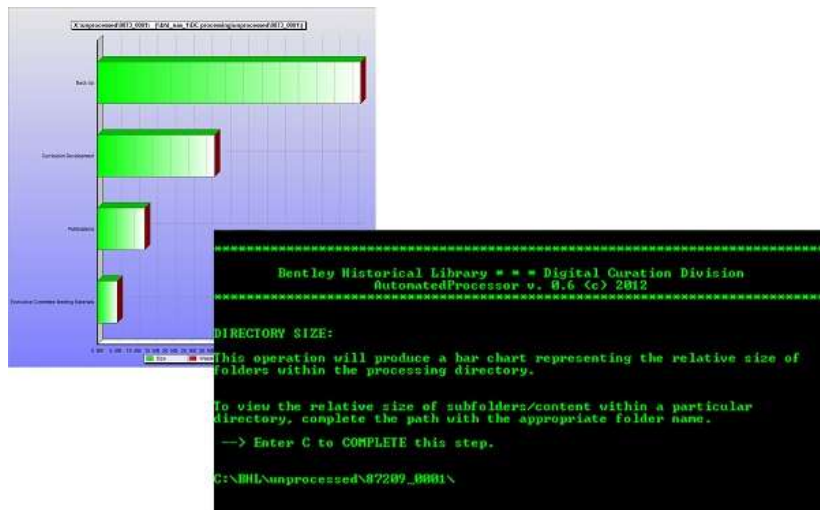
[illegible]

Back Up

Curriculum Development

Publications

Executive Committee Meeting Materials

Size

Bentley Historical Library = = = Digital Curation Division
AutomatedProcessor v. 0.6 (c) 2012

DIRECTORY SIZE:

This operation will produce a bar chart representing the relative size of folders within the processing directory.

To view the relative size of subfolders/content within a particular directory, complete the path with the appropriate folder name.

--> Enter C to COMPLETE this step.

C:\BHL\unprocessed\87209_0001\